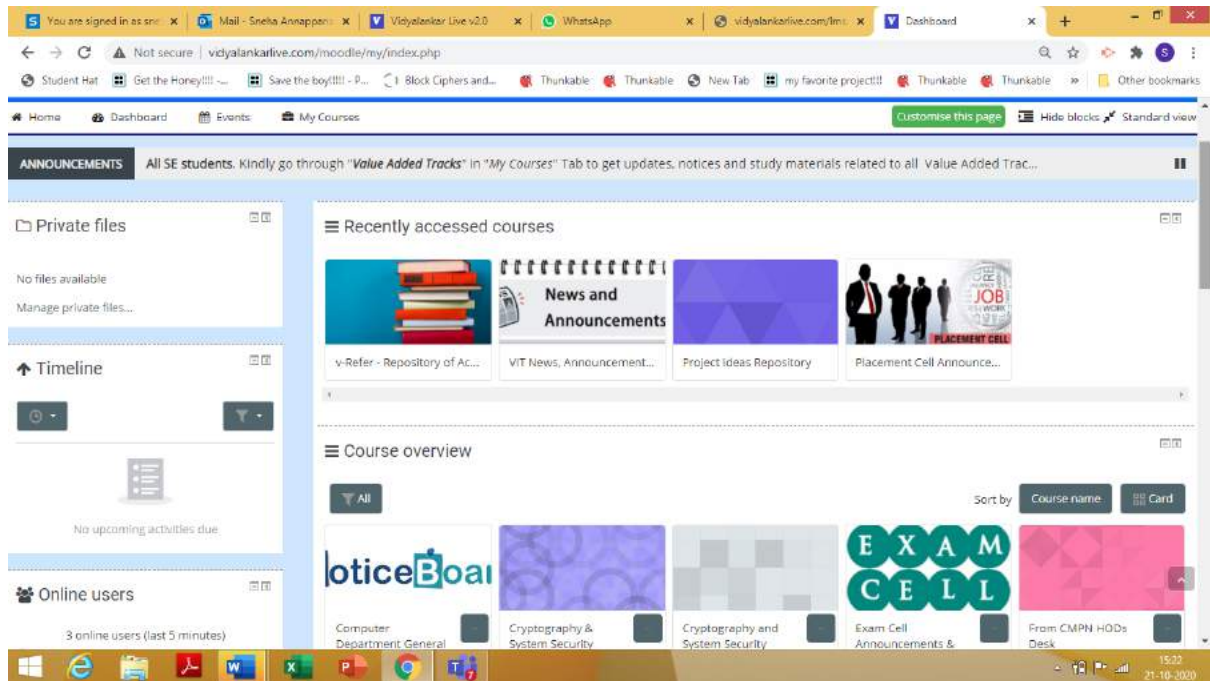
You are signed in as sne × | Mail - Sneha Annappan × | Vidyalankar Live v2.0 × | WhatsApp × | vidyalankarlive.com/lms × | Dashboard ×

Not secure | vidyalankarlive.com/moodle/my/index.php

Student Hat | Get the Honey!!!! -... | Save the boy!!!! - P... | 1 Block Ciphers and... | Thunkable | Thunkable | New Tab | my favorite project!! | Thunkable | Thunkable | » | Other bookmarks

Home | Dashboard | Events | My Courses | Customise this page | Hide blocks | Standard view

ANNOUNCEMENTS All SE students. Kindly go through "Value Added Tracks" in "My Courses" Tab to get updates, notices and study materials related to all Value Added Trac...

Private files

No files available

Manage private files...

Timeline

No upcoming activities due

Online users

3 online users (last 5 minutes)

Recently accessed courses

News and Announcements

JOB

PLACEMENT CELL

v-Refer - Repository of Ac... | VIT News, Announcement... | Project Ideas Repository | Placement Cell Announce...

Course overview

All

Sort by Course name | Card

oticeBoai

E X A M C E L L

Computer Department General | Cryptography & System Security | Cryptography and System Security | Exam Cell Announcements & | From CMPN HODs Desk

15:22
21-10-2020